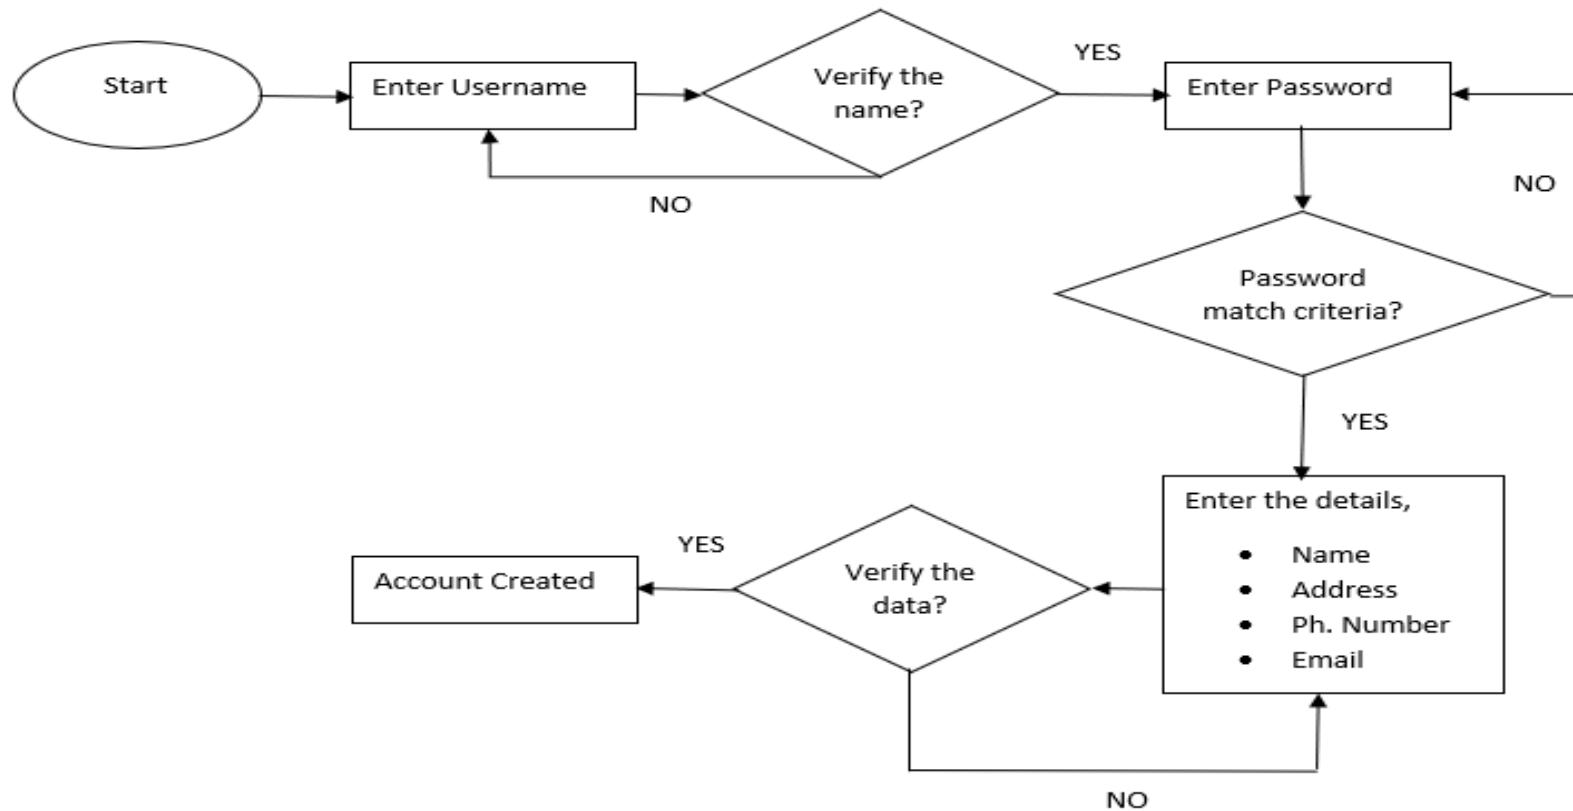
Start

Enter Username

Verify the name?

YES

Enter Password

NO

NO

Password match criteria?

YES

Enter the details,

- Name
- Address
- Ph. Number
- Email

Verify the data?

YES

Account Created

NO